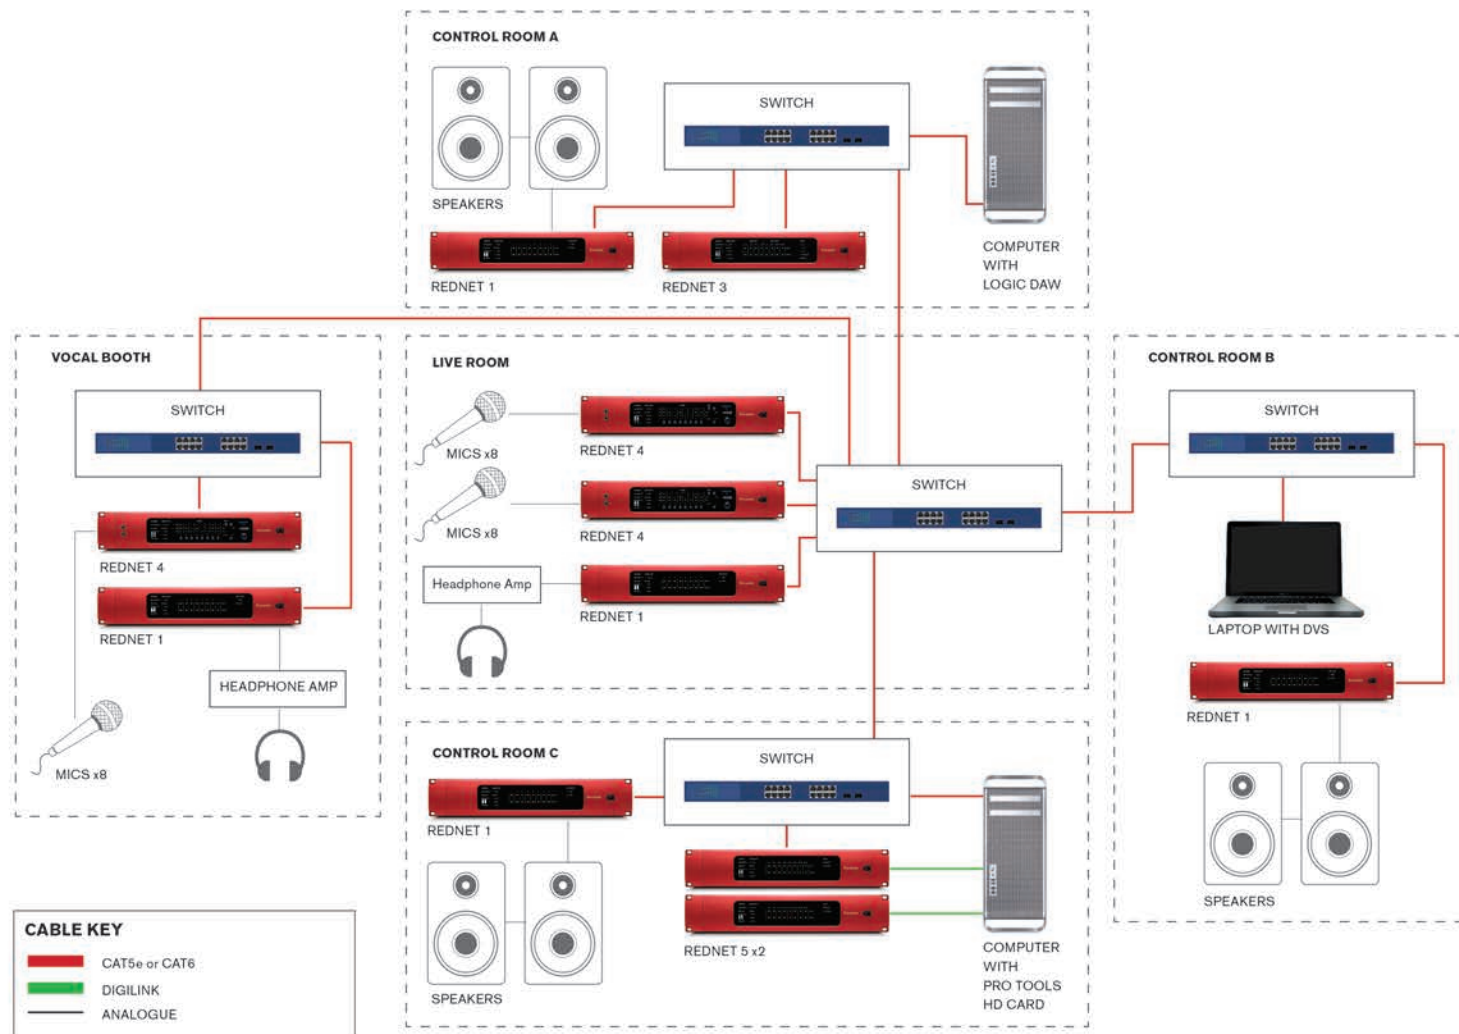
CONTROL ROOM A

SWITCH

SPEAKERS

REDNET 1

REDNET 3

COMPUTER WITH LOGIC DAW

VOCAL BOOTH

SWITCH

REDNET 4

REDNET 1

HEADPHONE AMP

MICS x8

LIVE ROOM

MICS x8

REDNET 4

MICS x8

REDNET 4

Headphone Amp

REDNET 1

SWITCH

CONTROL ROOM B

SWITCH

LAPTOP WITH DVS

REDNET 1

SPEAKERS

CONTROL ROOM C

SWITCH

REDNET 1

SPEAKERS

REDNET 5 x2

COMPUTER WITH PRO TOOLS HD CARD

CABLE KEY

CAT5e or CAT6

DIGILINK

ANALOGUE